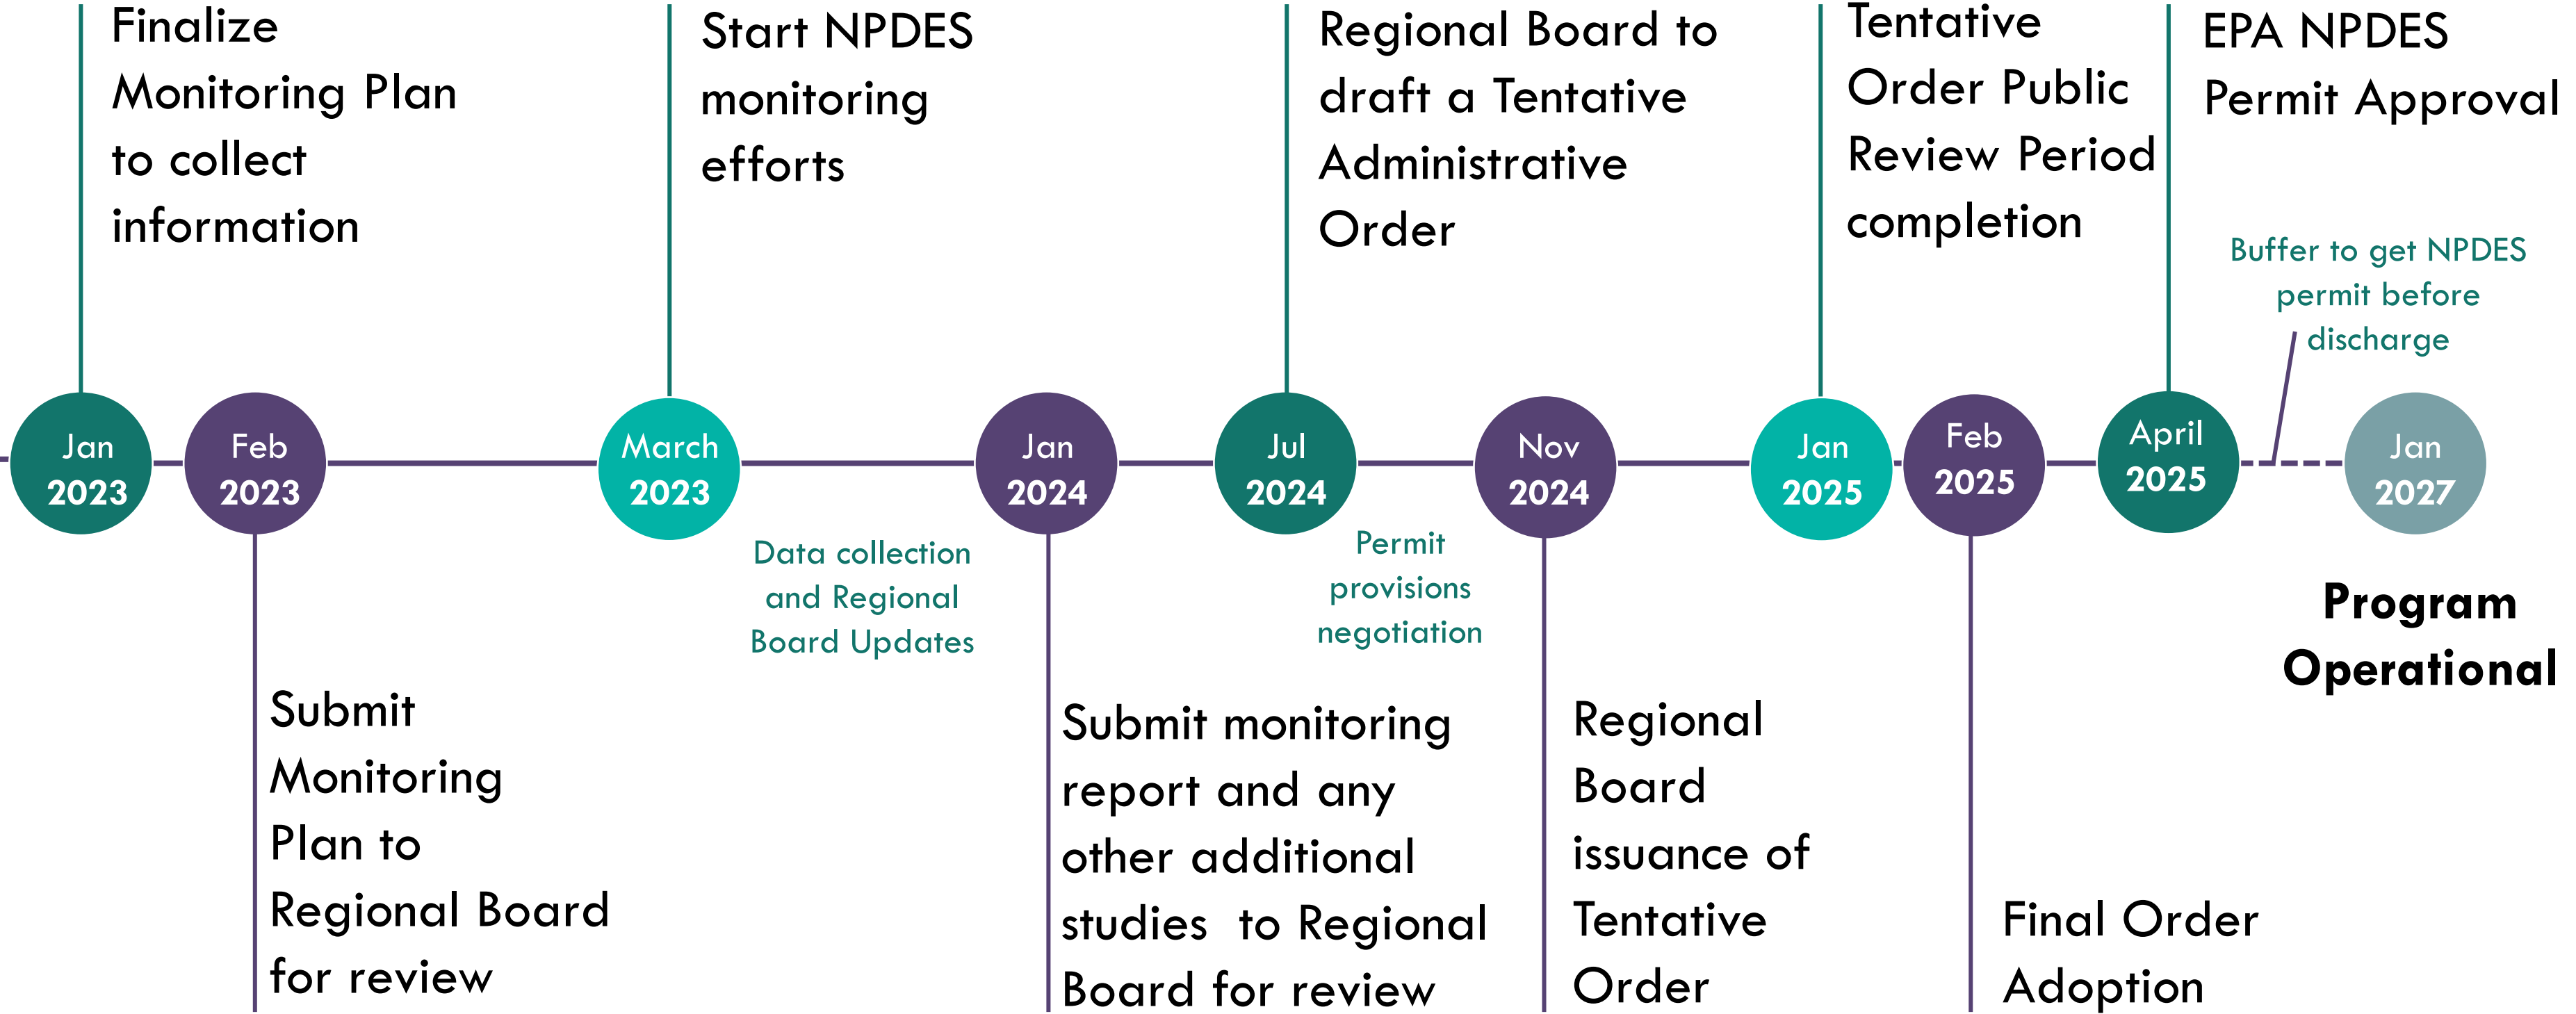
Finalize Monitoring Plan to collect information

Start NPDES monitoring efforts

Regional Board to draft a Tentative Administrative Order

Tentative Order Public Review Period completion

EPA NPDES Permit Approval

Buffer to get NPDES permit before discharge

Jan 2023

Feb 2023

March 2023

Jan 2024

Jul 2024

Nov 2024

Jan 2025

Feb 2025

April 2025

Jan 2027

Data collection and Regional Board Updates

Permit provisions negotiation

Program Operational

Submit Monitoring Plan to Regional Board for review

Submit monitoring report and any other additional studies to Regional Board for review

Regional Board issuance of Tentative Order

Final Order Adoption